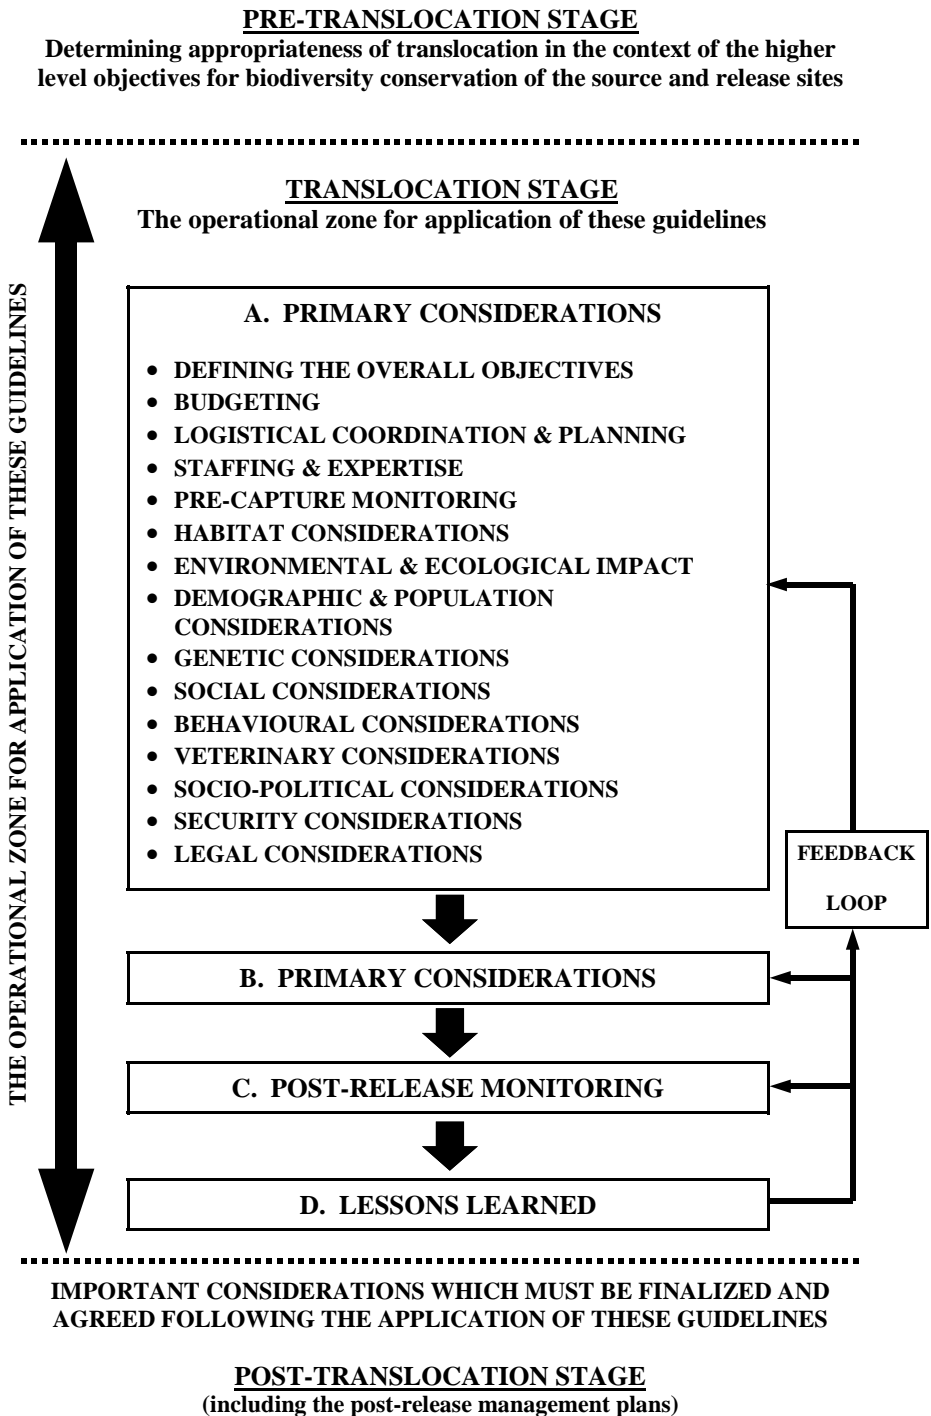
PRE-TRANSLOCATION STAGE
Determining appropriateness of translocation in the context of the higher level objectives for biodiversity conservation of the source and release sites

TRANSLOCATION STAGE
The operational zone for application of these guidelines

THE OPERATIONAL ZONE FOR APPLICATION OF THESE GUIDELINES

A. PRIMARY CONSIDERATIONS

• DEFINING THE OVERALL OBJECTIVES
• BUDGETING
• LOGISTICAL COORDINATION & PLANNING
• STAFFING & EXPERTISE
• PRE-CAPTURE MONITORING
• HABITAT CONSIDERATIONS
• ENVIRONMENTAL & ECOLOGICAL IMPACT
• DEMOGRAPHIC & POPULATION CONSIDERATIONS
• GENETIC CONSIDERATIONS
• SOCIAL CONSIDERATIONS
• BEHAVIOURAL CONSIDERATIONS
• VETERINARY CONSIDERATIONS
• SOCIO-POLITICAL CONSIDERATIONS
• SECURITY CONSIDERATIONS
• LEGAL CONSIDERATIONS

FEEDBACK LOOP

B. PRIMARY CONSIDERATIONS

C. POST-RELEASE MONITORING

D. LESSONS LEARNED

IMPORTANT CONSIDERATIONS WHICH MUST BE FINALIZED AND AGREED FOLLOWING THE APPLICATION OF THESE GUIDELINES

POST-TRANSLOCATION STAGE
(including the post-release management plans)